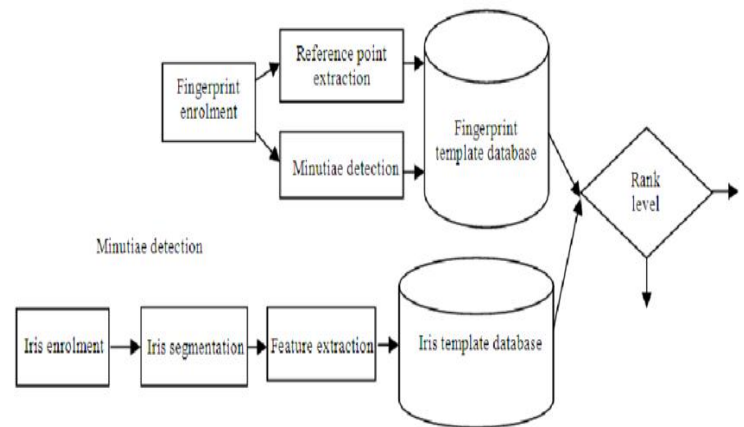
Fingerprint enrolment

Reference point extraction

Minutiae detection

Fingerprint template database

Rank level

Minutiae detection

Iris enrolment

Iris segmentation

Feature extraction

Iris template database